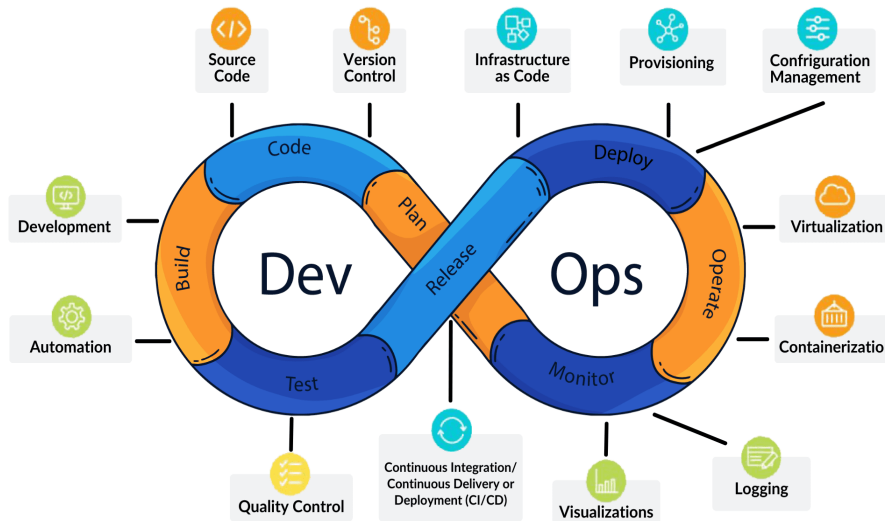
Source Code

Version Control

Infrastructure as Code

Provisioning

Configruration Management

Development

Virtualization

Automation

Containerizatio

Code

Plan

Build

Dev

Release

Ops

Deploy

Operate

Test

Monitor

Quality Control

Continuous Integration/ Continuous Delivery or Deployment (CI/CD)

Visualizations

Logging